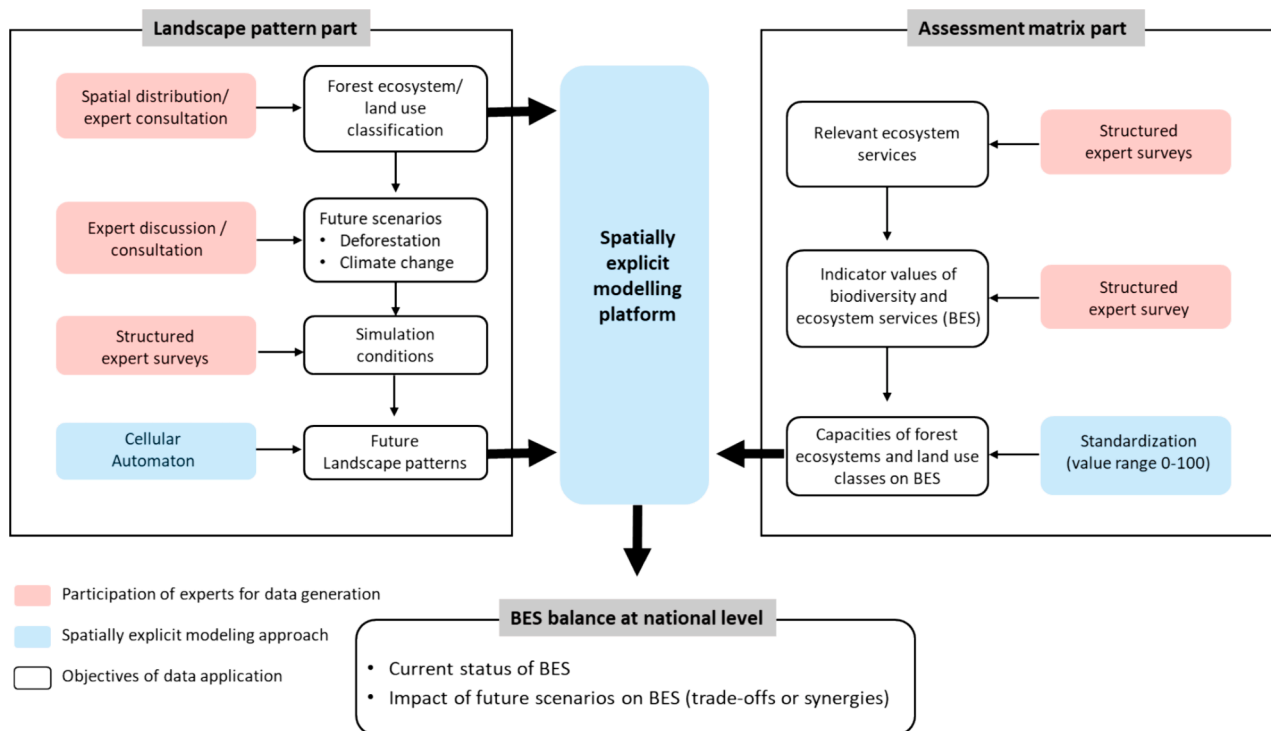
Landscape pattern part

Spatial distribution/ expert consultation

Forest ecosystem/ land use classification

Expert discussion / consultation

Future scenarios
• Deforestation
• Climate change

Structured expert surveys

Simulation conditions

Cellular Automaton

Future Landscape patterns

Spatially explicit modelling platform

Assessment matrix part

Relevant ecosystem services

Structured expert surveys

Indicator values of biodiversity and ecosystem services (BES)

Structured expert survey

Capacities of forest ecosystems and land use classes on BES

Standardization (value range 0-100)

Participation of experts for data generation

Spatially explicit modeling approach

Objectives of data application

BES balance at national level
• Current status of BES
• Impact of future scenarios on BES (trade-offs or synergies)